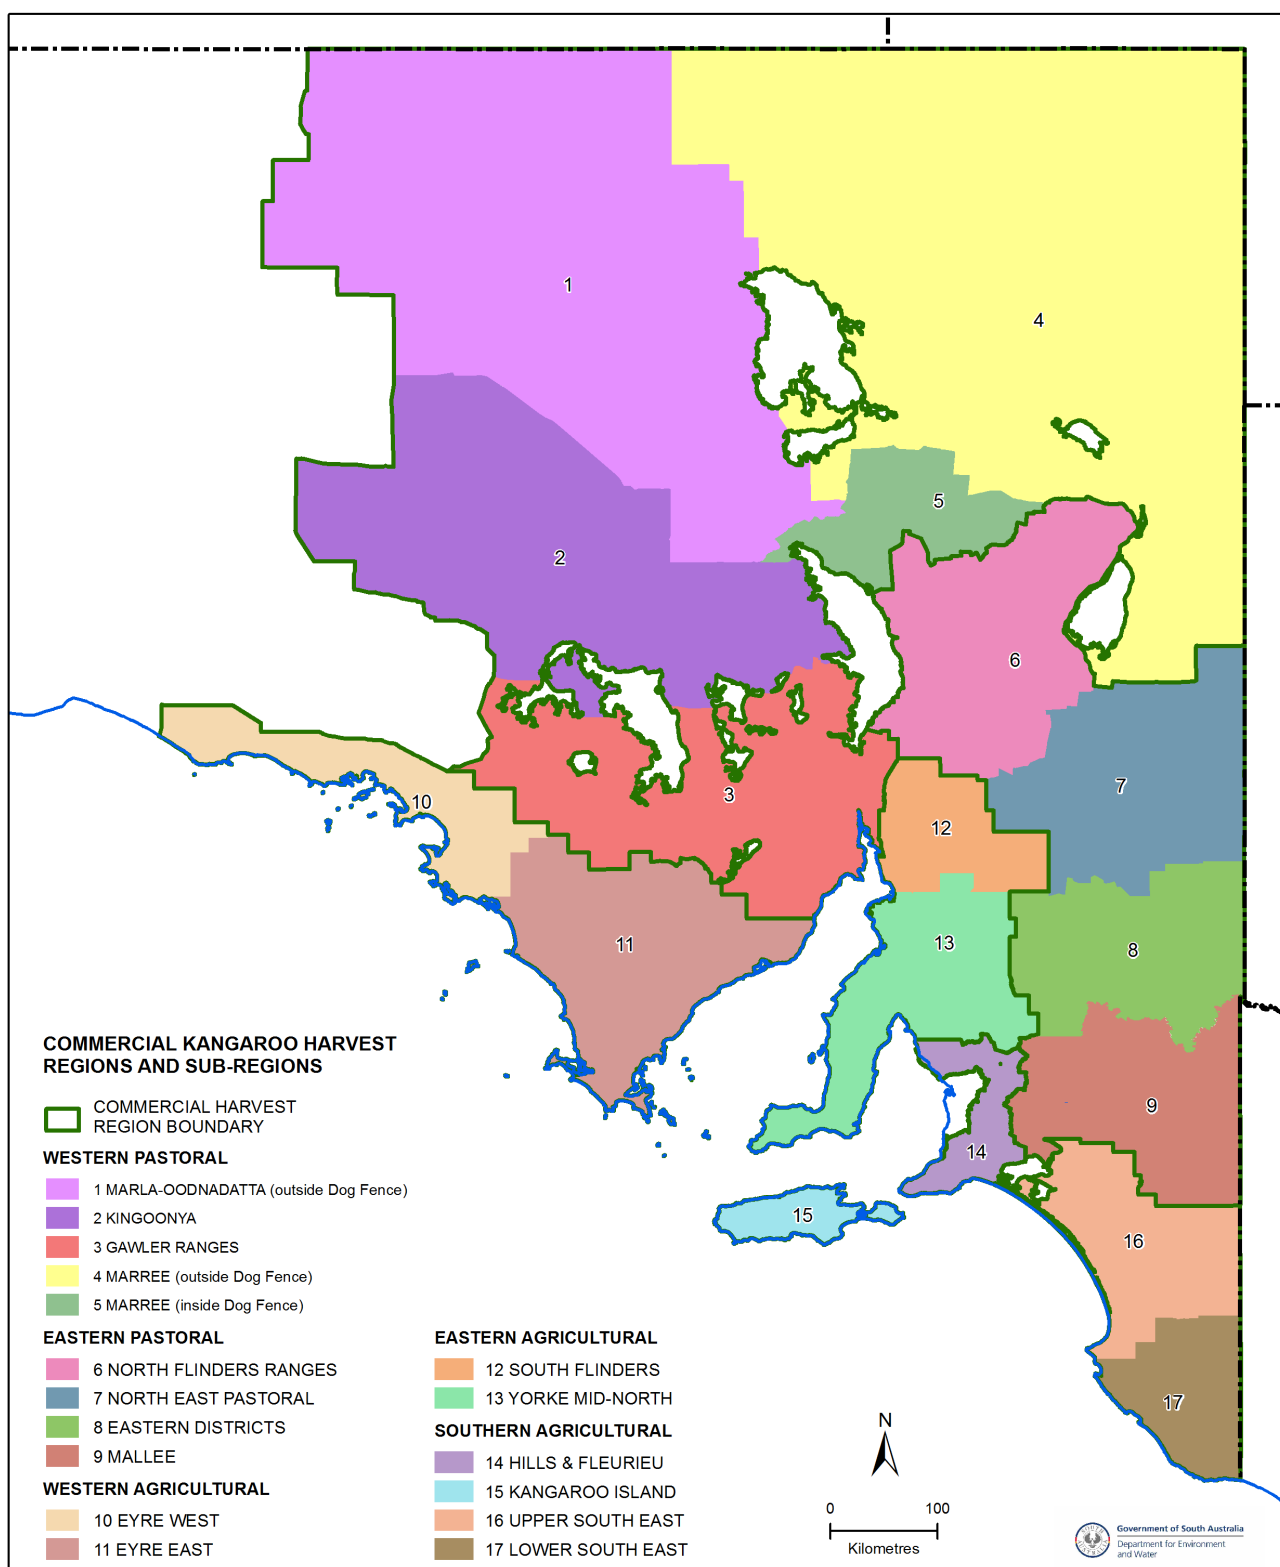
1

4

5

2

6

10

3

7

12

11

13

8

9

14

15

16

17

COMMERCIAL KANGAROO HARVEST REGIONS AND SUB-REGIONS

COMMERCIAL HARVEST REGION BOUNDARY

WESTERN PASTORAL

1 MARLA-OODNADATTA (outside Dog Fence)

2 KINGOONYA

3 GAWLER RANGES

4 MARREE (outside Dog Fence)

5 MARREE (inside Dog Fence)

EASTERN PASTORAL

6 NORTH FLINDERS RANGES

7 NORTH EAST PASTORAL

8 EASTERN DISTRICTS

9 MALLEE

WESTERN AGRICULTURAL

10 EYRE WEST

11 EYRE EAST

EASTERN AGRICULTURAL

12 SOUTH FLINDERS

13 YORKE MID-NORTH

SOUTHERN AGRICULTURAL

14 HILLS & FLEURIEU

15 KANGAROO ISLAND

16 UPPER SOUTH EAST

17 LOWER SOUTH EAST

N

0 100

Kilometres

Government of South Australia
Department for Environment and Water